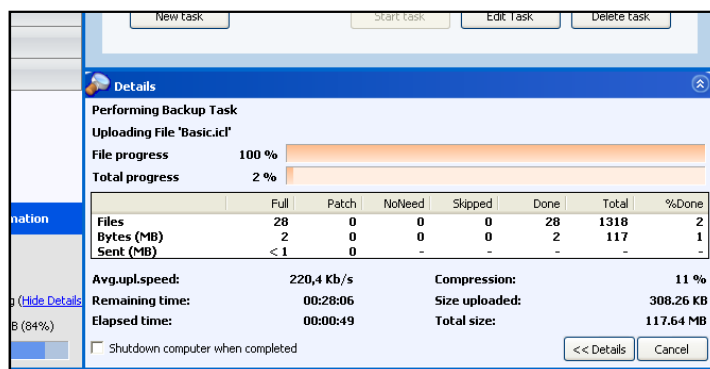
New task
Start task
Edit Task
Delete task

nation

g (Hide Details

B (84%)

Details

Performing Backup Task

Uploading File 'Basic.icl'

File progress 100 %

Total progress 2 %

| | Full | Patch | NoNeed | Skipped | Done | Total | %Done |
|---|---|---|---|---|---|---|---|
| Files | 28 | 0 | 0 | 0 | 28 | 1318 | 2 |
| Bytes (MB) | 2 | 0 | 0 | 0 | 2 | 117 | 1 |
| Sent (MB) | < 1 | 0 | - | - | - | - | - |

Avg.upl.speed: 220,4 Kb/s
Compression: 11 %
Remaining time: 00:28:06
Size uploaded: 308.26 KB
Elapsed time: 00:00:49
Total size: 117.64 MB

Shutdown computer when completed
<< Details
Cancel